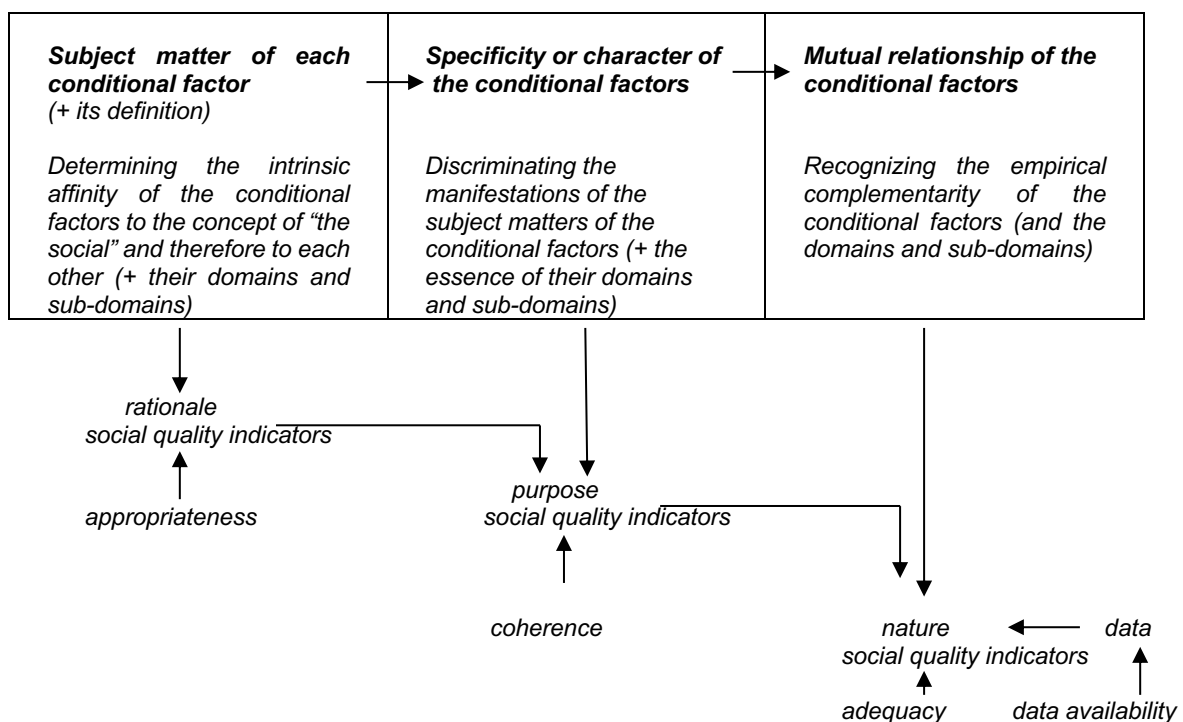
| Subject matter of each conditional factor (+ its definition) Determining the intrinsic affinity of the conditional factors to the concept of "the social" and therefore to each other (+ their domains and sub-domains) | Specificity or character of the conditional factors Discriminating the manifestations of the subject matters of the conditional factors (+ the essence of their domains and sub-domains) | Mutual relationship of the conditional factors Recognizing the empirical complementarity of the conditional factors (and the domains and sub-domains) |
|---|---|---|

rationale
social quality indicators

appropriateness

purpose
social quality indicators

coherence

nature
social quality indicators

data

adequacy

data availability